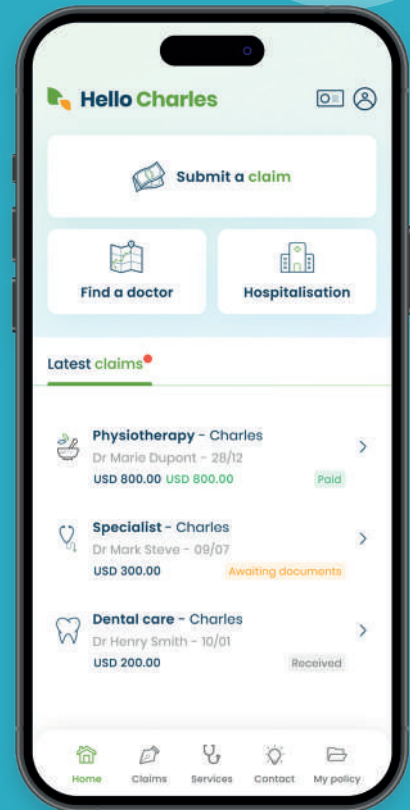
Hello Charles

Submit a claim

Find a doctor

Hospitalisation

Latest claims

Physiotherapy - Charles
Dr Marie Dupont - 28/12
USD 800.00 USD 800.00
Paid

Specialist - Charles
Dr Mark Steve - 09/07
USD 300.00
Awaiting documents

Dental care - Charles
Dr Henry Smith - 10/01
USD 200.00
Received

Home
Claims
Services
Contact
My policy